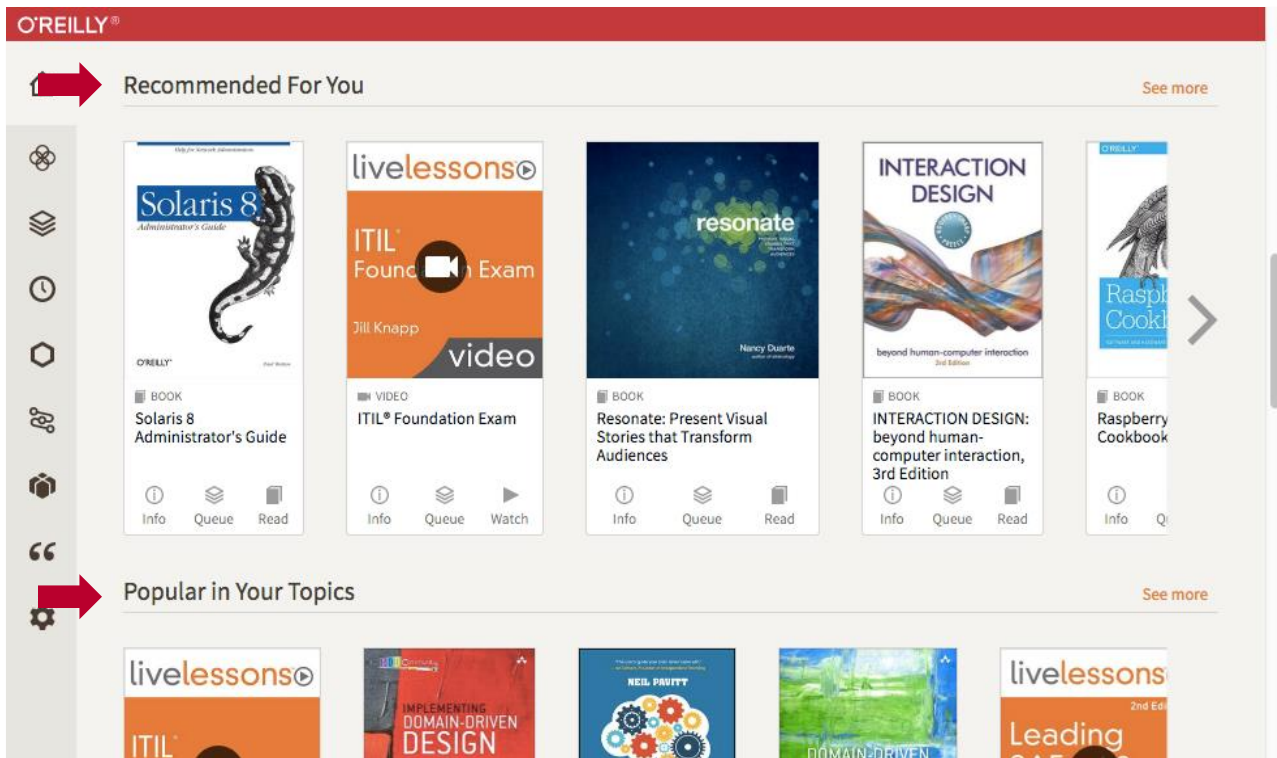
O'REILLY®

Recommended For You

See more

Help for Network Administrators

Solaris 8
Administrator's Guide

O'REILLY

Paul Watters

livelessons

ITIL
Found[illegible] Exam

Jill Knapp

video

resonate

Nancy Duarte

INTERACTION DESIGN

beyond human-computer interaction
3rd Edition

O'REILLY

Rasp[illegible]
Cook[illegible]

BOOK
Solaris 8 Administrator's Guide
Info Queue Read

VIDEO
ITIL® Foundation Exam
Info Queue Watch

BOOK
Resonate: Present Visual Stories that Transform Audiences
Info Queue Read

BOOK
INTERACTION DESIGN: beyond human-computer interaction, 3rd Edition
Info Queue Read

BOOK
Raspberry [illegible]
Cookbook
Info Q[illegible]

Popular in Your Topics

See more

livelessons

ITIL

IMPLEMENTING
DOMAIN-DRIVEN
DESIGN

NEIL PAVITT

DOMAIN-DRIVEN

livelessons

2nd Edi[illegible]

Leading